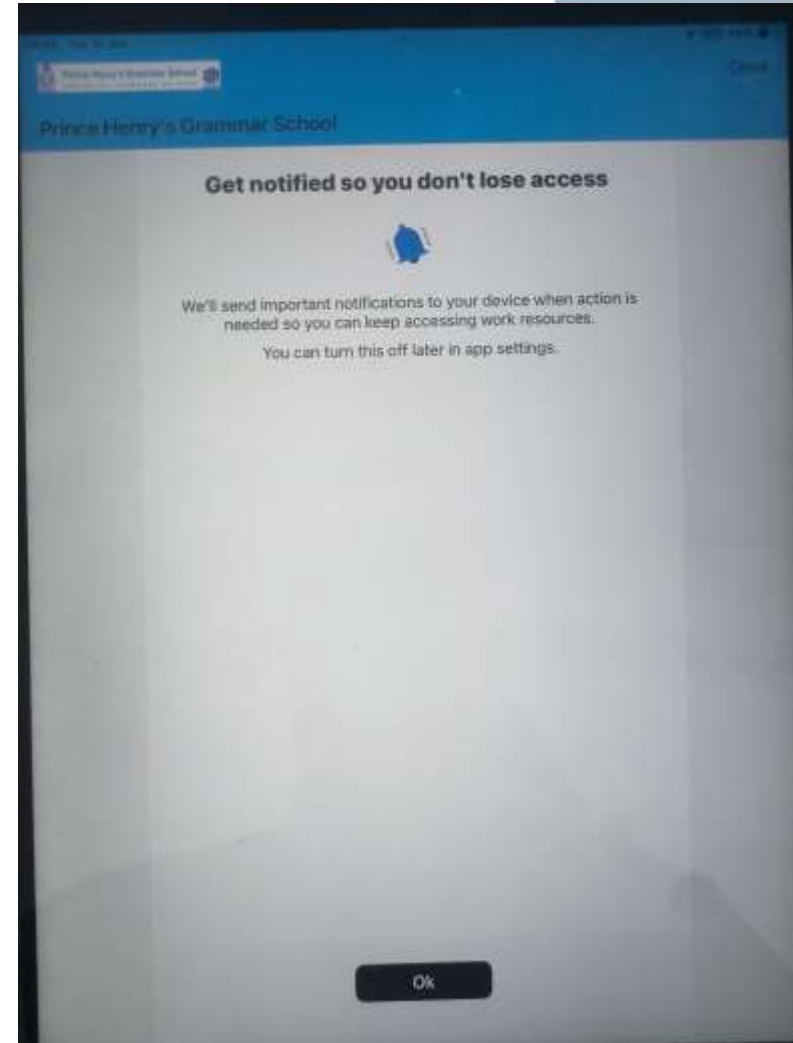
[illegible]

Prince Henry's Grammar School

Cancel

Prince Henry's Grammar School

Get notified so you don't lose access

We'll send important notifications to your device when action is needed so you can keep accessing work resources.

You can turn this off later in app settings.

Ok